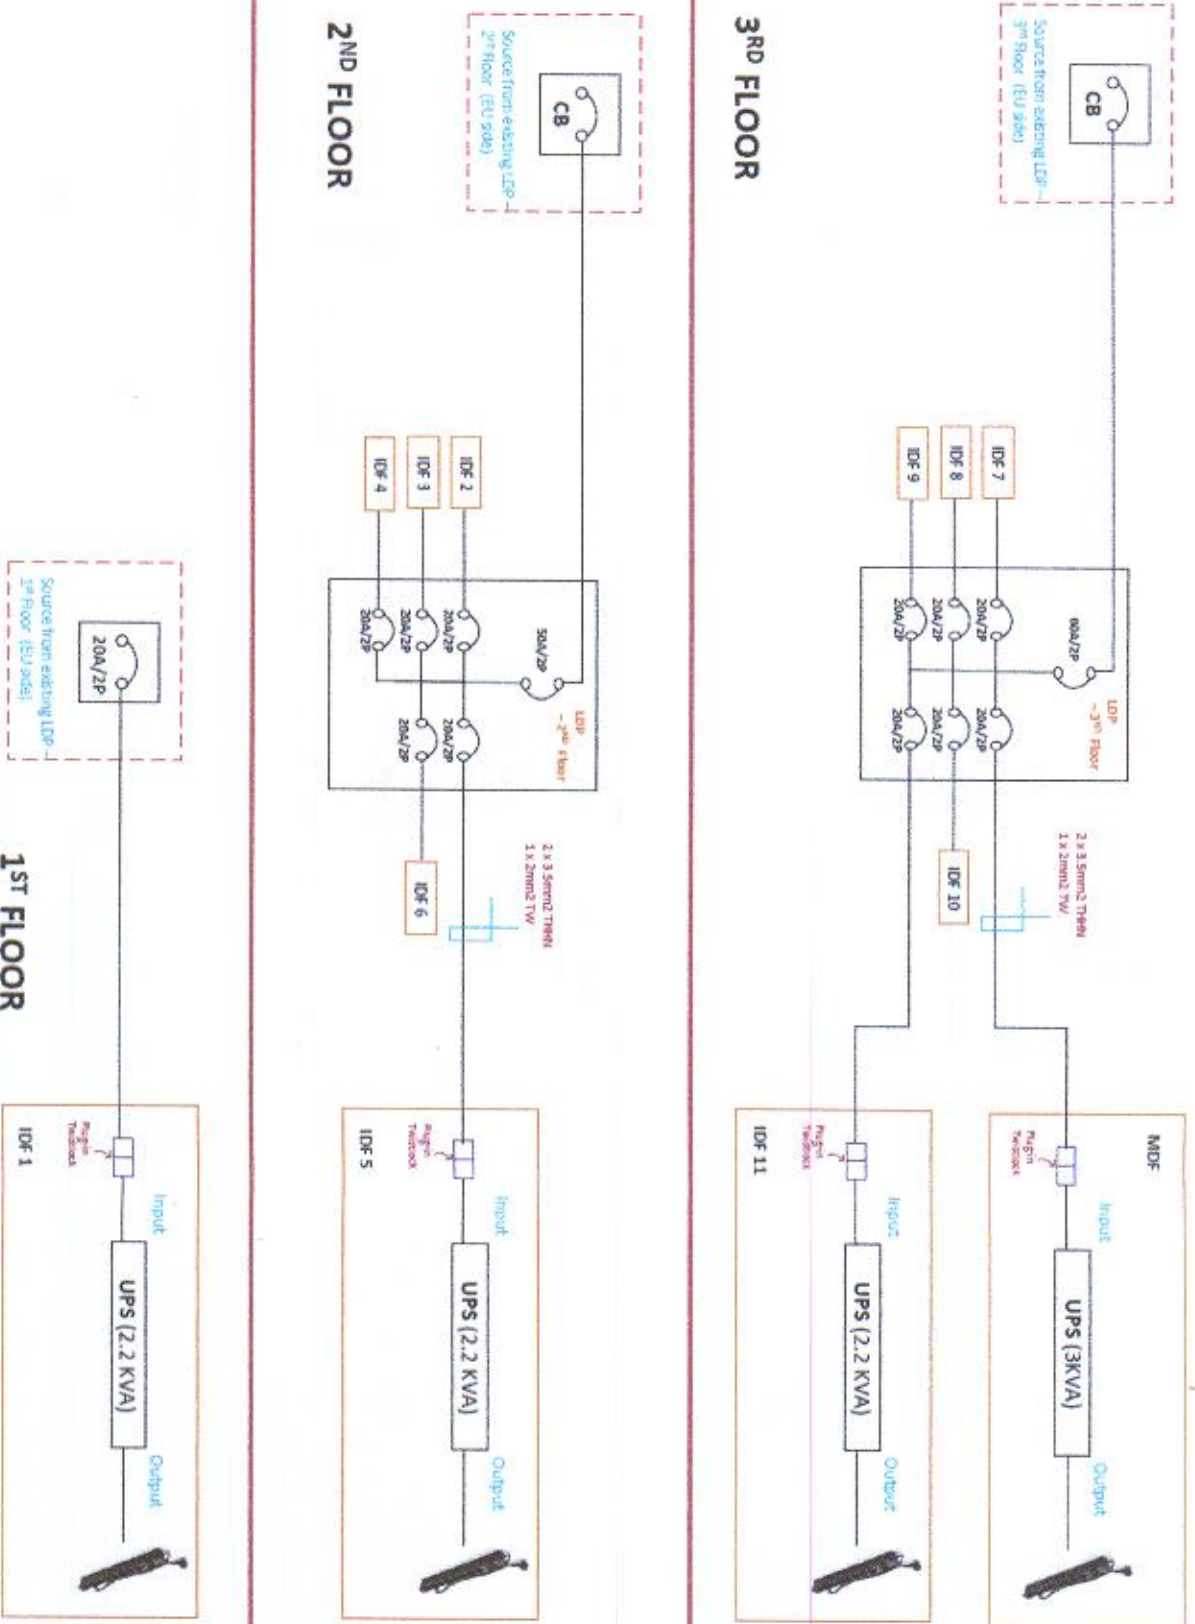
3RD FLOOR

Source from existing LDP – 3rd floor (EU side)

CB

IDF 7

IDF 8

IDF 9

60A/2P

20A/2P

20A/2P

20A/2P

20A/2P

20A/2P

20A/2P

LDP – 3rd Floor

IDF 10

2 x 3.5mm2 THHN
1 x 2mm2 TW

MDF

Plugin Twistlock

Input

UPS (3KVA)

Output

IDF 11

Plugin Twistlock

Input

UPS (2.2 KVA)

Output

2ND FLOOR

Source from existing LDP – 2nd floor (EU side)

CB

IDF 2

IDF 3

IDF 4

50A/2P

20A/2P

20A/2P

20A/2P

20A/2P

20A/2P

LDP – 2nd Floor

IDF 6

2 x 3.5mm2 THHN
1 x 2mm2 TW

IDF 5

Plugin Twistlock

Input

UPS (2.2 KVA)

Output

1ST FLOOR

Source from existing LDP – 1st floor (EU side)

20A/2P

IDF 1

Plugin Twistlock

Input

UPS (2.2 KVA)

Output